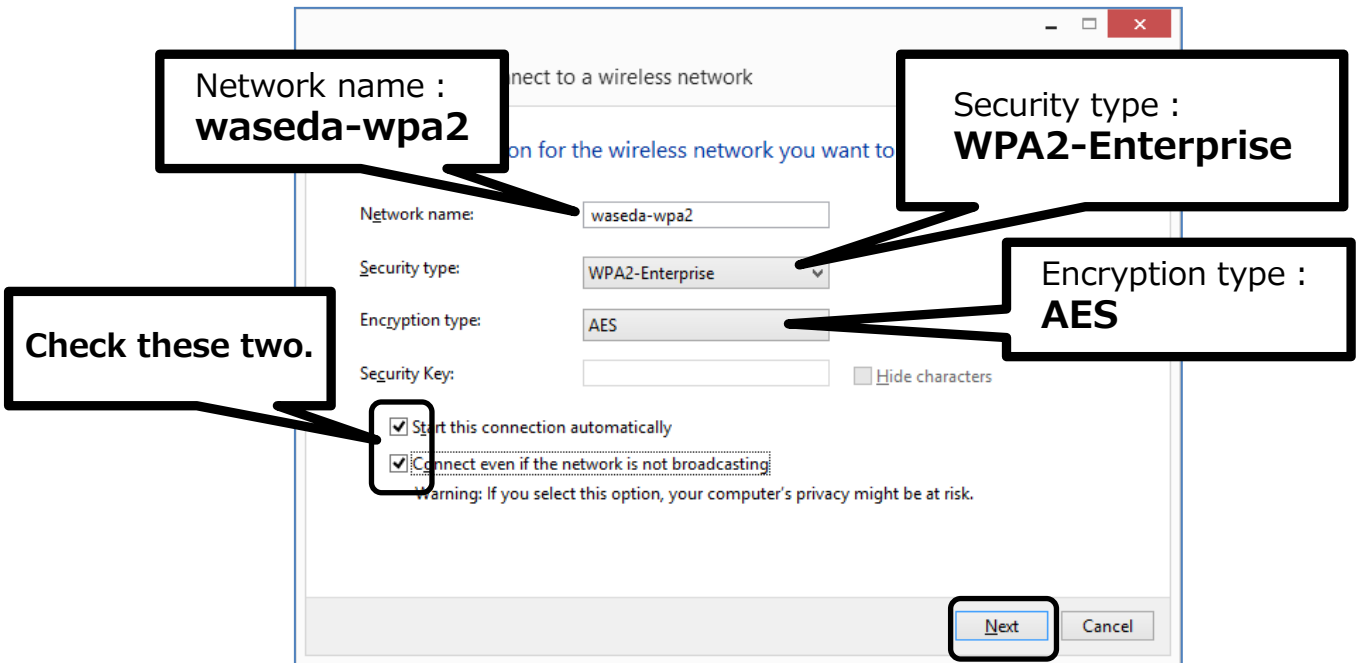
Network name :
waseda-wpa2

nnect to a wireless network

Security type :
WPA2-Enterprise

on for the wireless network you want to

Network name: waseda-wpa2

Security type: WPA2-Enterprise

Encryption type :
AES

Encryption type: AES

Check these two.

Security Key:

Hide characters

Start this connection automatically

Connect even if the network is not broadcasting

Warning: If you select this option, your computer's privacy might be at risk.

Next

Cancel